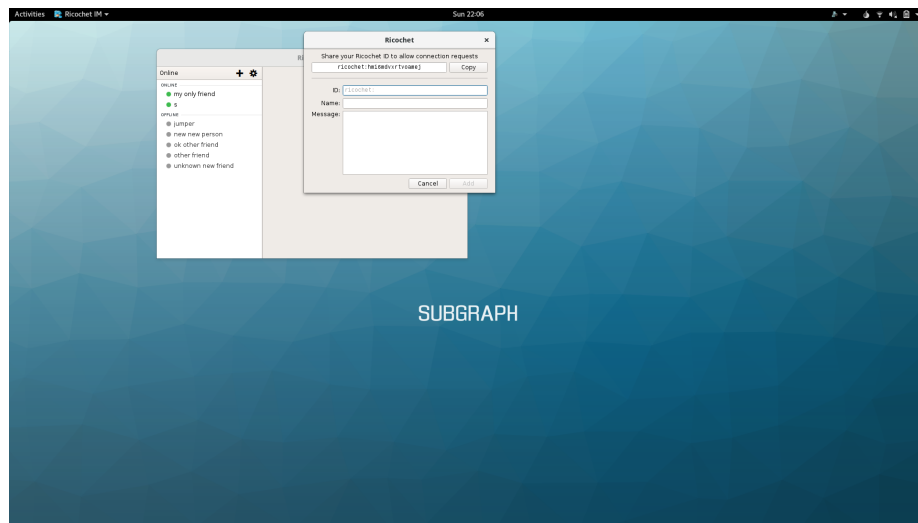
Activities Ricochet IM ▾

Sun 22:06

Ri

Online + ⚙

ONLINE
my only friend
s
OFFLINE
jumper
new new person
ok other friend
other friend
unknown new friend

Ricochet ×

Share your Ricochet ID to allow connection requests

ricochet:hm16mdvxrtvoamej Copy

ID: ricochet:
Name:
Message:

Cancel Add

SUBGRAPH